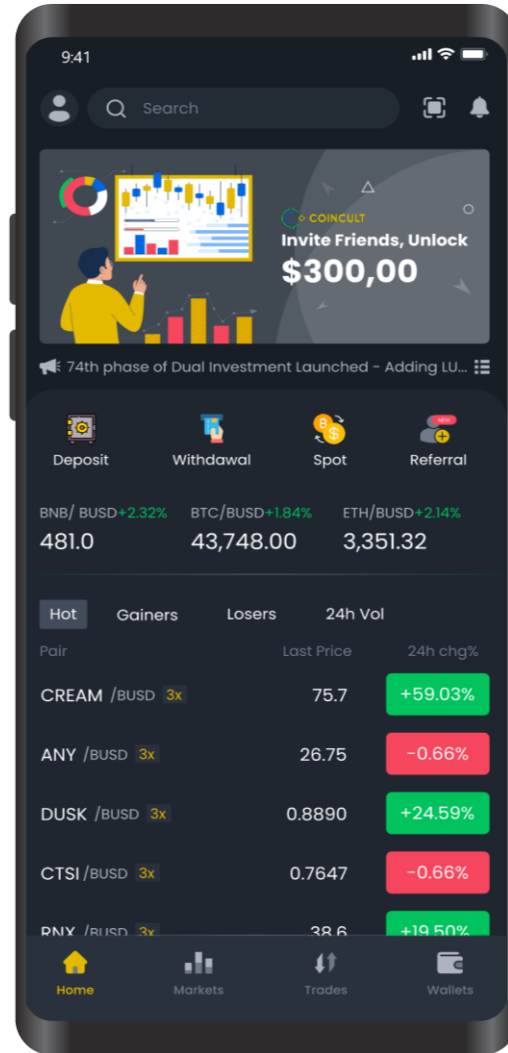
9:41

Search

COINCULT
Invite Friends, Unlock
$300,00

74th phase of Dual Investment Launched - Adding LU...

Deposit
Withdawal
Spot
NEW
Referral

BNB/ BUSD+2.32%
481.0

BTC/BUSD+1.84%
43,748.00

ETH/BUSD+2.14%
3,351.32

Hot
Gainers
Losers
24h Vol

| Pair | Last Price | 24h chg% |
|---|---|---|
| CREAM /BUSD 3x | 75.7 | +59.03% |
| ANY /BUSD 3x | 26.75 | -0.66% |
| DUSK /BUSD 3x | 0.8890 | +24.59% |
| CTSI /BUSD 3x | 0.7647 | -0.66% |
| RNX /BUSD 3x | 38.6 | +19.50% |

Home
Markets
Trades
Wallets